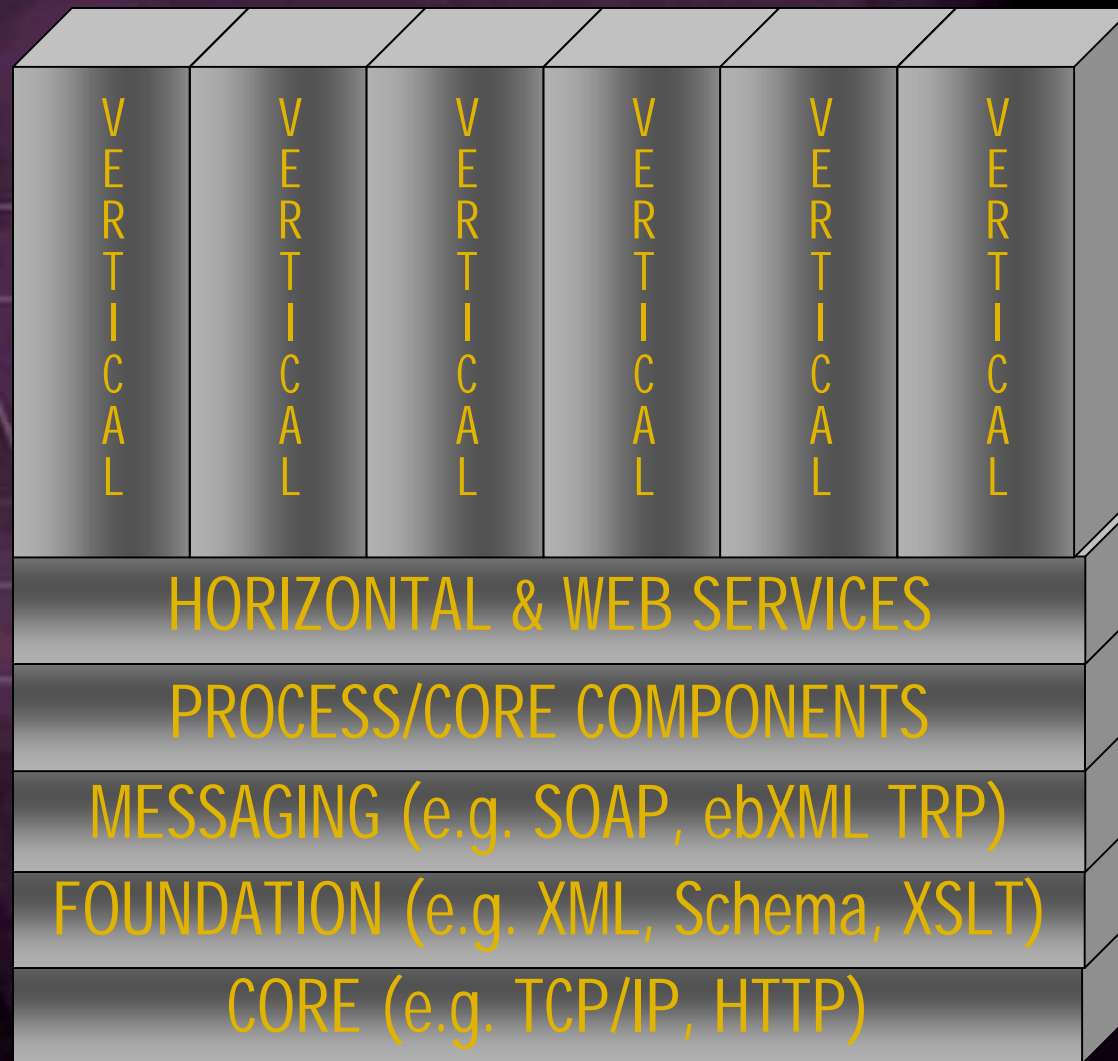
VERTICAL

VERTICAL

VERTICAL

VERTICAL

VERTICAL

VERTICAL

HORIZONTAL & WEB SERVICES

PROCESS/CORE COMPONENTS

MESSAGING (e.g. SOAP, ebXML TRP)

FOUNDATION (e.g. XML, Schema, XSLT)

CORE (e.g. TCP/IP, HTTP)